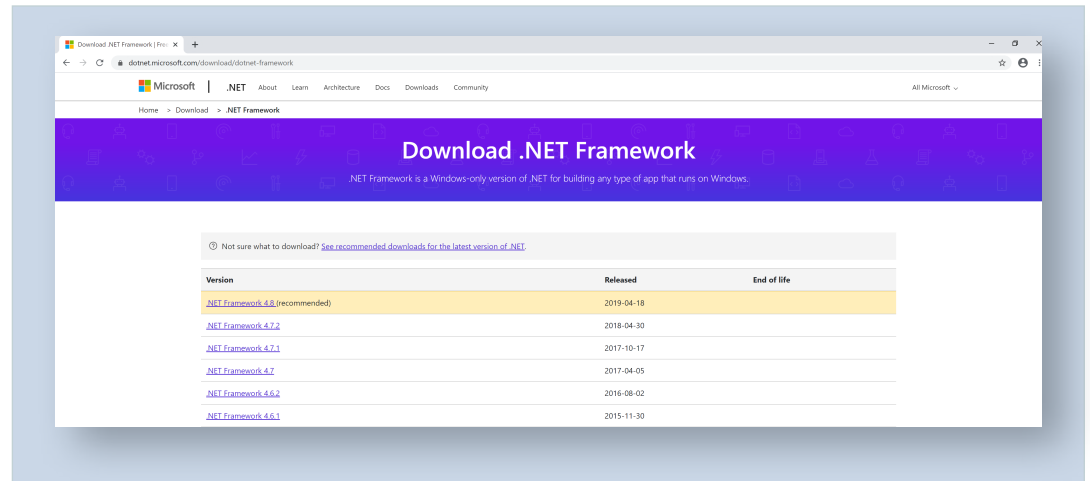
Download .NET Framework | Fre ×
+
dotnet.microsoft.com/download/dotnet-framework

Microsoft | .NET About Learn Architecture Docs Downloads Community All Microsoft

Home > Download > .NET Framework

Download .NET Framework

.NET Framework is a Windows-only version of .NET for building any type of app that runs on Windows.

Not sure what to download? See recommended downloads for the latest version of .NET.

| Version | Released | End of life |
|---|---|---|
| .NET Framework 4.8 (recommended) | 2019-04-18 | |
| .NET Framework 4.7.2 | 2018-04-30 | |
| .NET Framework 4.7.1 | 2017-10-17 | |
| .NET Framework 4.7 | 2017-04-05 | |
| .NET Framework 4.6.2 | 2016-08-02 | |
| .NET Framework 4.6.1 | 2015-11-30 | |